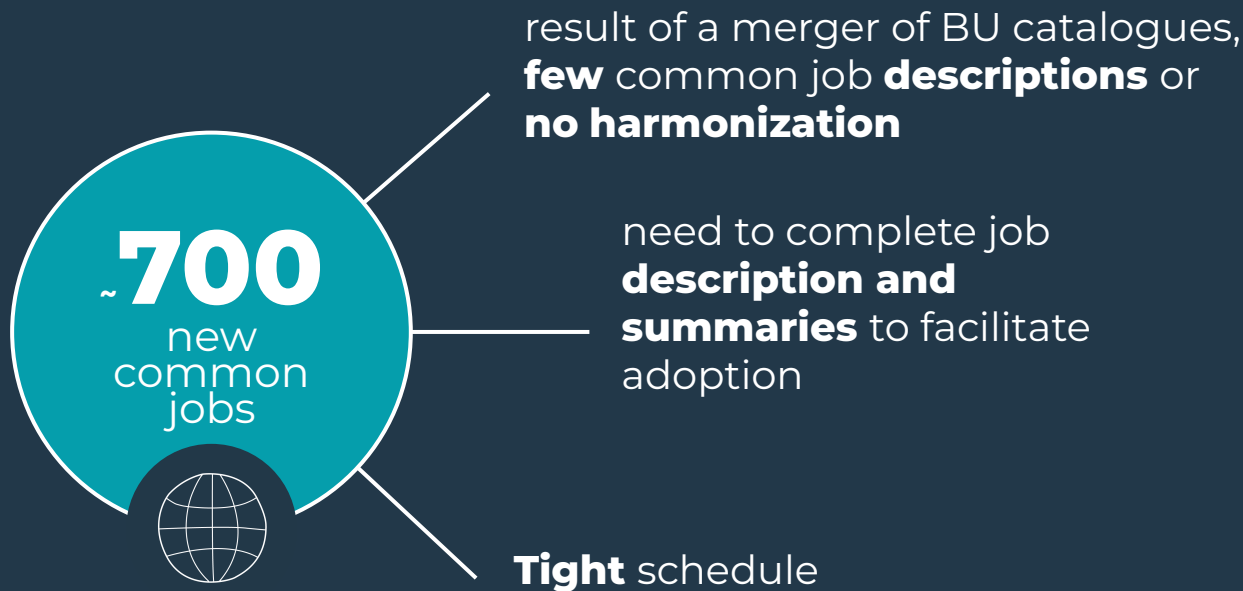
~700 new common jobs

result of a merger of BU catalogues, **few** common job **descriptions** or **no harmonization**

need to complete job **description and summaries** to facilitate adoption

**Tight** schedule